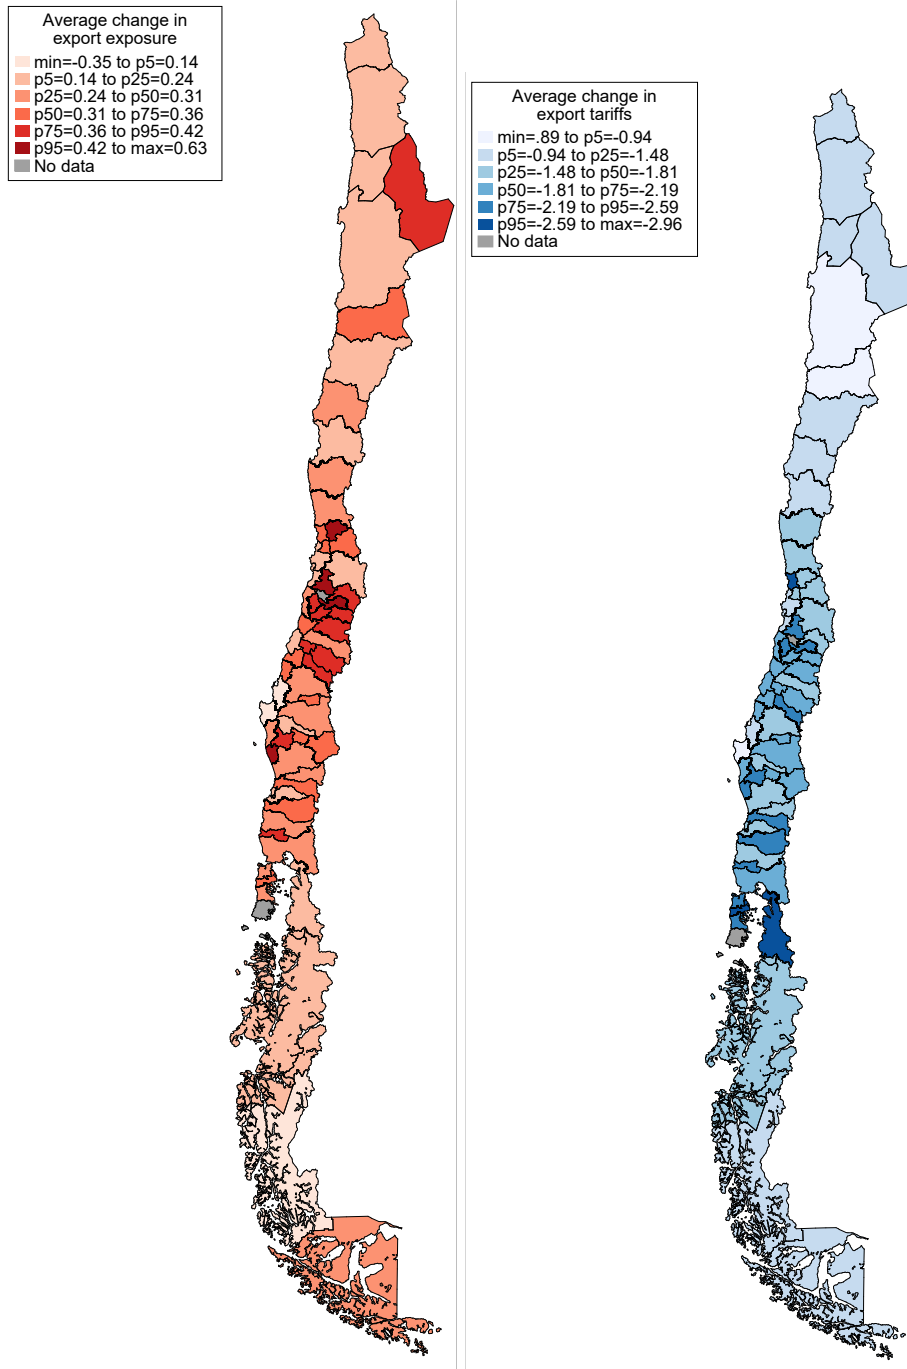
Average change in export exposure
min=-0.35 to p5=0.14
p5=0.14 to p25=0.24
p25=0.24 to p50=0.31
p50=0.31 to p75=0.36
p75=0.36 to p95=0.42
p95=0.42 to max=0.63
No data

Average change in export tariffs
min=.89 to p5=-0.94
p5=-0.94 to p25=-1.48
p25=-1.48 to p50=-1.81
p50=-1.81 to p75=-2.19
p75=-2.19 to p95=-2.59
p95=-2.59 to max=-2.96
No data